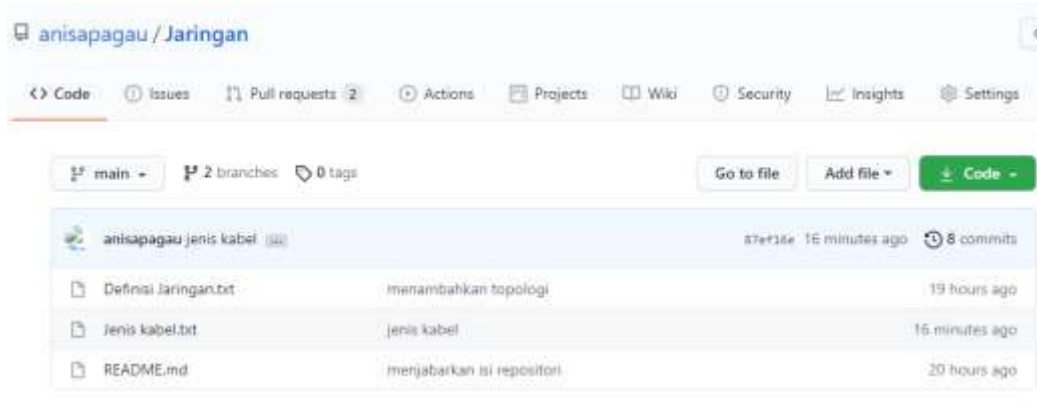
anisapagau / Jaringan

<> Code Issues Pull requests 2 Actions Projects Wiki Security Insights Settings

main 2 branches 0 tags Go to file Add file Code

anisapagau jenis kabel ... 87ef16e 16 minutes ago 8 commits

| | | |
|---|---|---|
| Definisi Jaringan.txt | menambahkan topologi | 19 hours ago |
| Jenis kabel.txt | jenis kabel | 16 minutes ago |
| README.md | menjabarkan isi repositori | 20 hours ago |